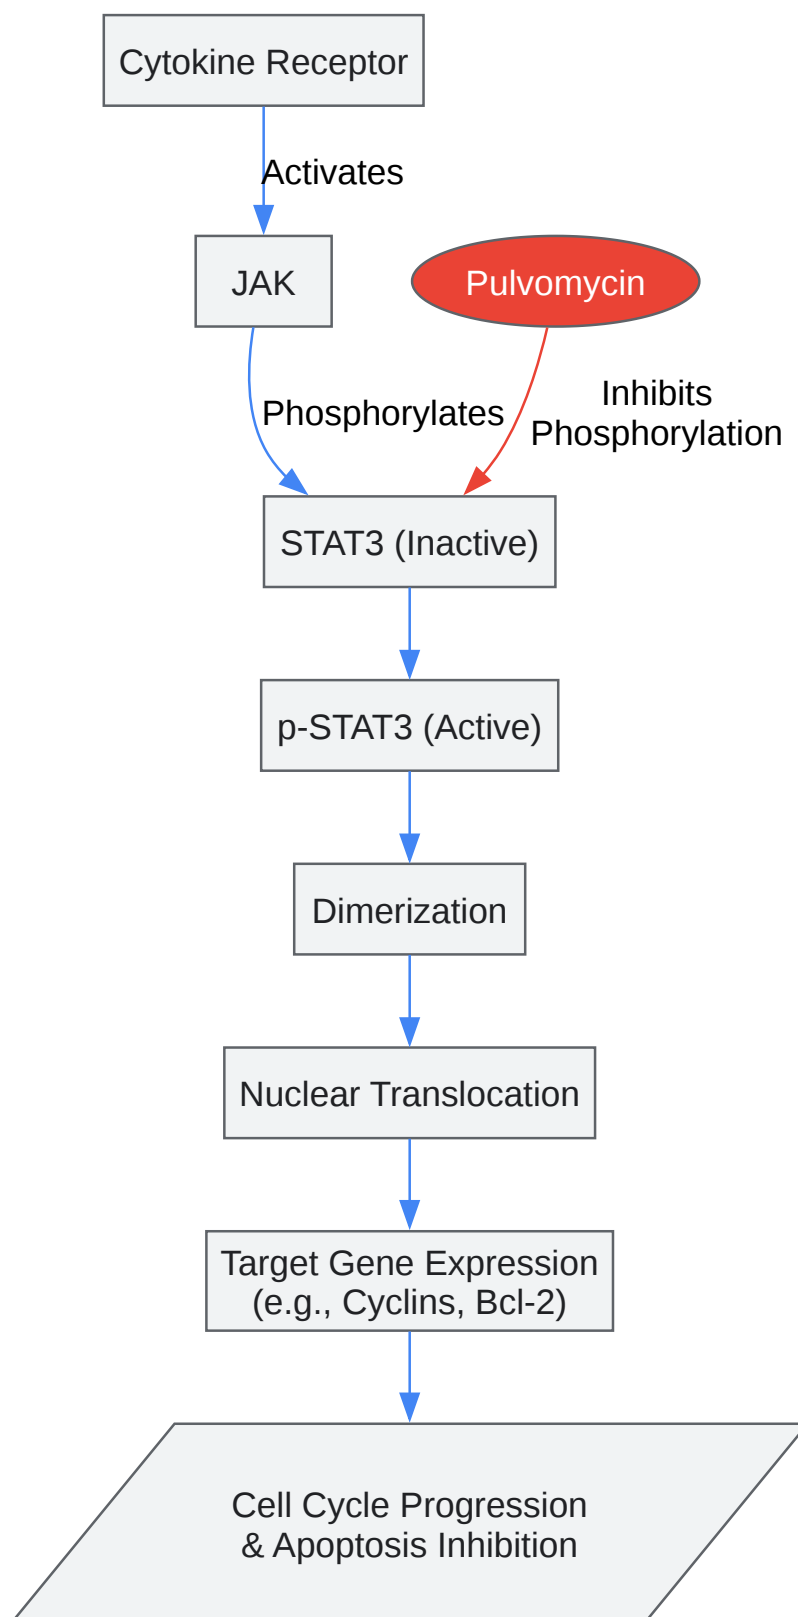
Cytokine Receptor

Activates

JAK

Pulvomycin

Phosphorylates

Inhibits Phosphorylation

STAT3 (Inactive)

p-STAT3 (Active)

Dimerization

Nuclear Translocation

Target Gene Expression (e.g., Cyclins, Bcl-2)

Cell Cycle Progression & Apoptosis Inhibition